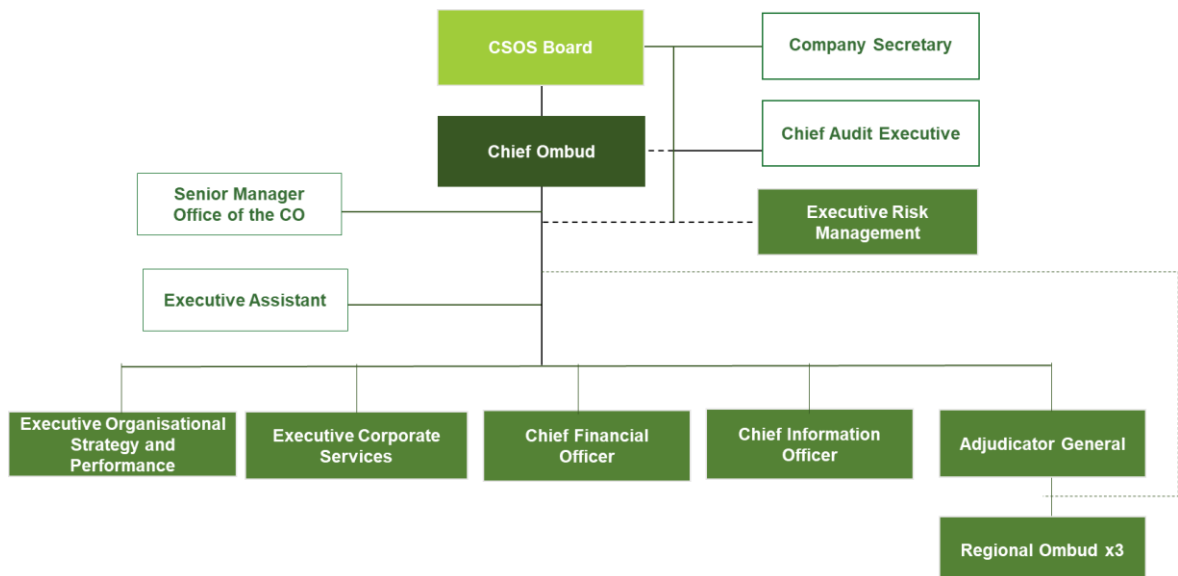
CSOS Board

Company Secretary

Chief Ombud

Chief Audit Executive

Senior Manager Office of the CO

Executive Risk Management

Executive Assistant

Executive Organisational Strategy and Performance

Executive Corporate Services

Chief Financial Officer

Chief Information Officer

Adjudicator General

Regional Ombud x3